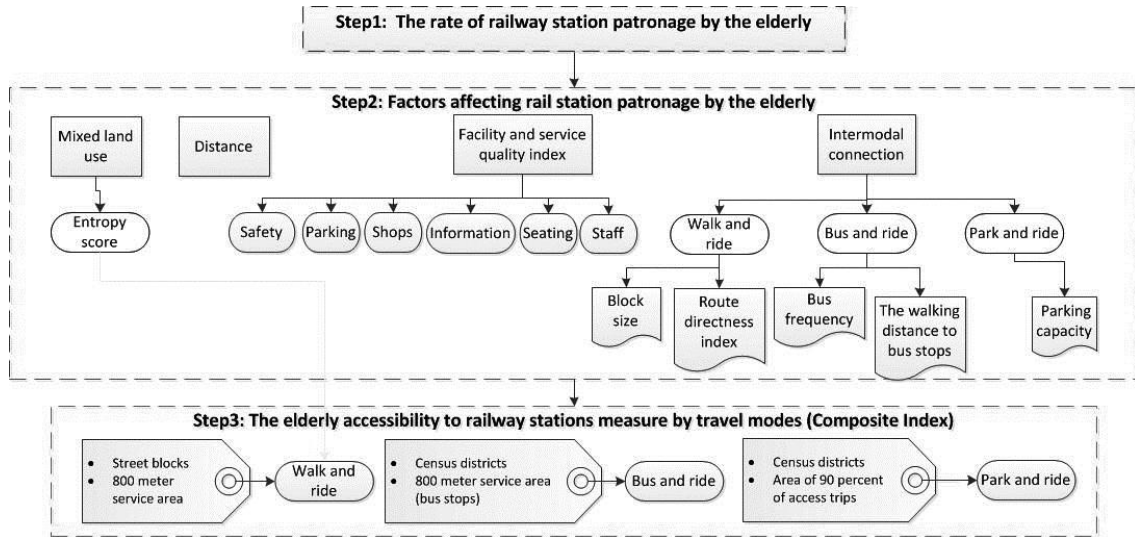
Step1: The rate of railway station patronage by the elderly

Step2: Factors affecting rail station patronage by the elderly

Mixed land use

Distance

Facility and service quality index

Intermodal connection

Entropy score

Safety

Parking

Shops

Information

Seating

Staff

Walk and ride

Bus and ride

Park and ride

Block size

Route directness index

Bus frequency

The walking distance to bus stops

Parking capacity

Step3: The elderly accessibility to railway stations measure by travel modes (Composite Index)

- Street blocks
- 800 meter service area

Walk and ride

- Census districts
- 800 meter service area (bus stops)

Bus and ride

- Census districts
- Area of 90 percent of access trips

Park and ride